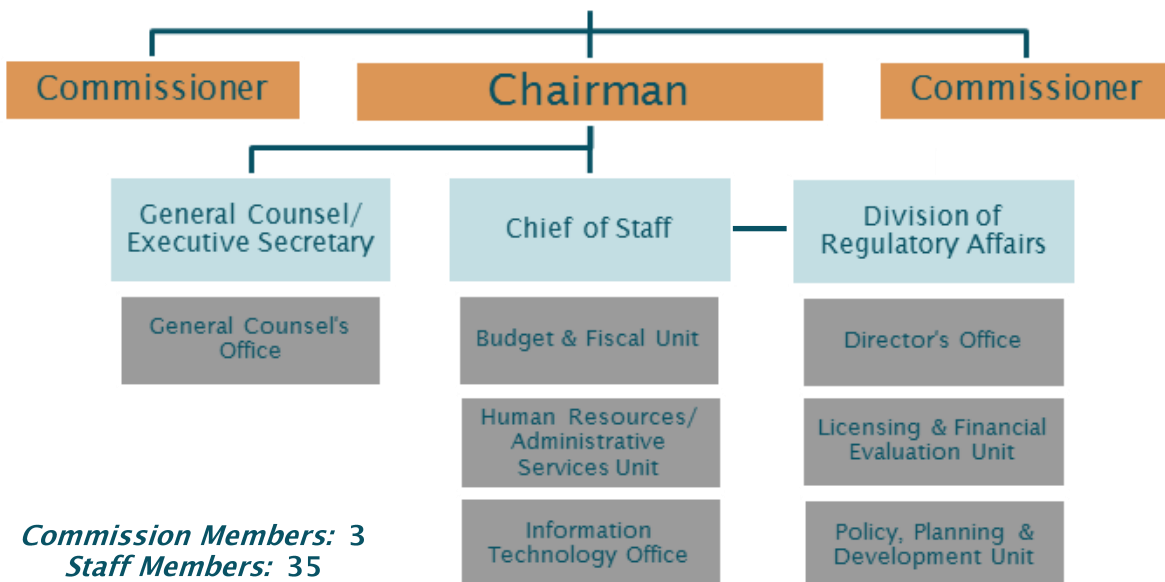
Commissioner

Chairman

Commissioner

General Counsel/ Executive Secretary

General Counsel's Office

Chief of Staff

Budget & Fiscal Unit

Human Resources/ Administrative Services Unit

Information Technology Office

Division of Regulatory Affairs

Director's Office

Licensing & Financial Evaluation Unit

Policy, Planning & Development Unit

Commission Members: 3
Staff Members: 35